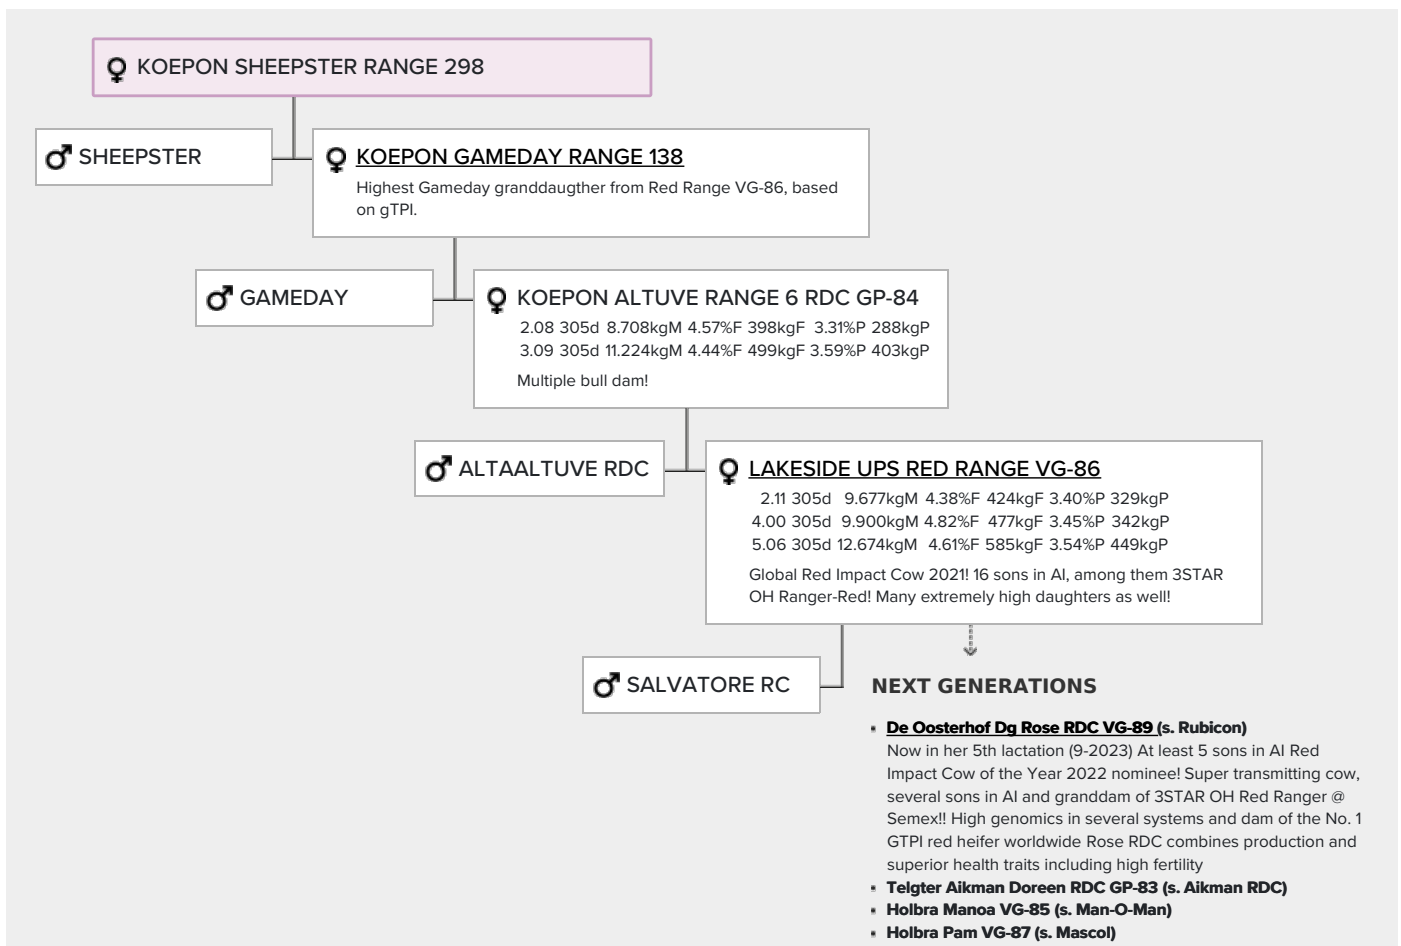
♀ KOEPON SHEEPSTER RANGE 298

♂ SHEEPSTER

♀ KOEPON GAMEDAY RANGE 138

Highest Gameday granddaugther from Red Range VG-86, based on gTPI.

♂ GAMEDAY

♀ KOEPON ALTUVE RANGE 6 RDC GP-84

2.08 305d 8.708kgM 4.57%F 398kgF 3.31%P 288kgP
3.09 305d 11.224kgM 4.44%F 499kgF 3.59%P 403kgP

Multiple bull dam!

♂ ALTAALTUVE RDC

♀ LAKESIDE UPS RED RANGE VG-86

2.11 305d 9.677kgM 4.38%F 424kgF 3.40%P 329kgP
4.00 305d 9.900kgM 4.82%F 477kgF 3.45%P 342kgP
5.06 305d 12.674kgM 4.61%F 585kgF 3.54%P 449kgP

Global Red Impact Cow 2021! 16 sons in AI, among them 3STAR OH Ranger-Red! Many extremely high daughters as well!

♂ SALVATORE RC

NEXT GENERATIONS

- De Oosterhof Dg Rose RDC VG-89 (s. Rubicon)
Now in her 5th lactation (9-2023) At least 5 sons in AI Red Impact Cow of the Year 2022 nominee! Super transmitting cow, several sons in AI and granddam of 3STAR OH Red Ranger @ Semex!! High genomics in several systems and dam of the No. 1 GTPI red heifer worldwide Rose RDC combines production and superior health traits including high fertility
- Telgter Aikman Doreen RDC GP-83 (s. Aikman RDC)
- Holbra Manoa VG-85 (s. Man-O-Man)
- Holbra Pam VG-87 (s. Mascol)